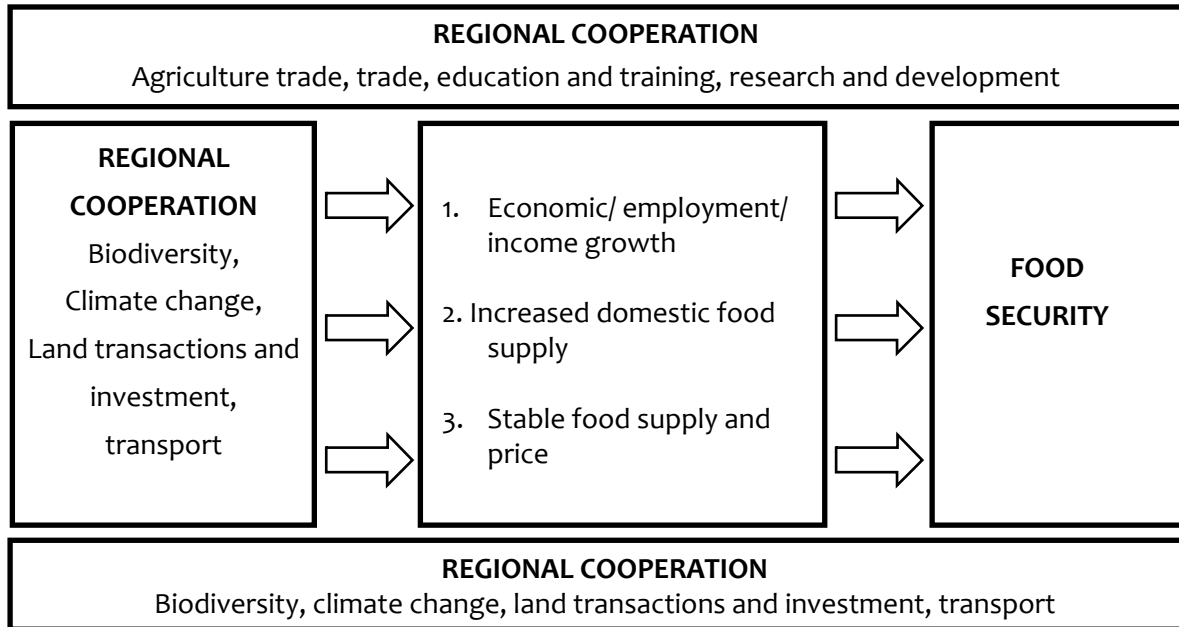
REGIONAL COOPERATION
Agriculture trade, trade, education and training, research and development

REGIONAL COOPERATION
Biodiversity, Climate change, Land transactions and investment, transport

1. Economic/ employment/ income growth

2. Increased domestic food supply

3. Stable food supply and price

FOOD SECURITY

REGIONAL COOPERATION
Biodiversity, climate change, land transactions and investment, transport